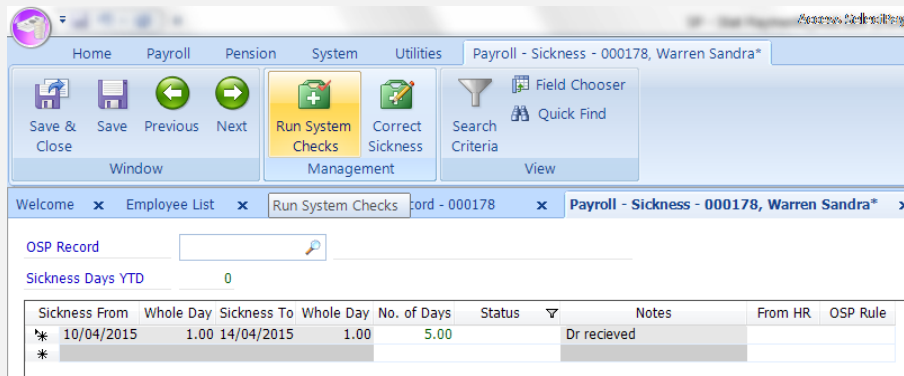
Access SelectPay

Home Payroll Pension System Utilities Payroll - Sickness - 000178, Warren Sandra*

Save & Close Save Previous Next
Window

Run System Checks Correct Sickness
Management

Search Criteria Field Chooser Quick Find
View

Welcome Employee List Run System Checks cord - 000178 Payroll - Sickness - 000178, Warren Sandra*

OSP Record

Sickness Days YTD 0

| Sickness From | Whole Day | Sickness To | Whole Day | No. of Days | Status | Notes | From HR | OSP Rule |
|---|---|---|---|---|---|---|---|---|
| 10/04/2015 | 1.00 | 14/04/2015 | 1.00 | 5.00 | | Dr recieved | | |
| | | | | | | | | |